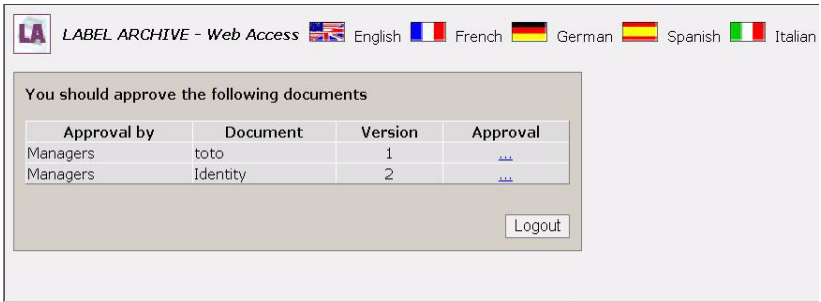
LA LABEL ARCHIVE - Web Access English French German Spanish Italian

You should approve the following documents

| Approval by | Document | Version | Approval |
|---|---|---|---|
| Managers | toto | 1 | ... |
| Managers | Identity | 2 | ... |

Logout